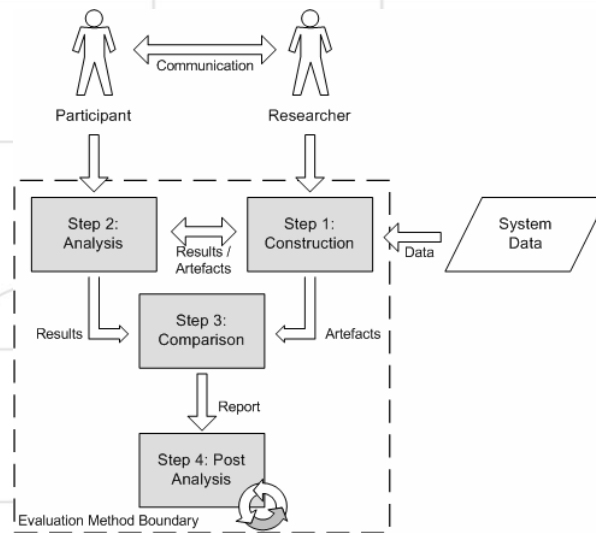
Communication

Participant

Researcher

Step 2: Analysis

Results / Artefacts

Step 1: Construction

Data

System Data

Results

Step 3: Comparison

Artefacts

Report

Step 4: Post Analysis

Evaluation Method Boundary